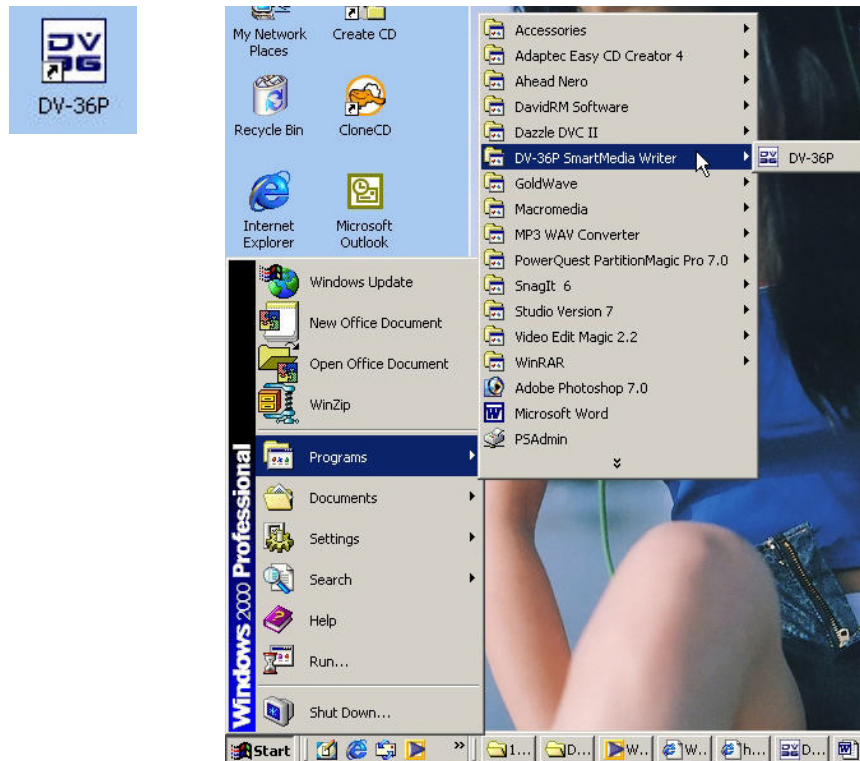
DV 36
DV-36P

My Network Places
Create CD
Recycle Bin
CloneCD
Internet Explorer
Microsoft Outlook

Windows 2000 Professional

Windows Update
New Office Document
Open Office Document
WinZip
Programs
Documents
Settings
Search
Help
Run...
Shut Down...

Accessories
Adaptec Easy CD Creator 4
Ahead Nero
DavidRM Software
Dazzle DVC II
DV-36P SmartMedia Writer
GoldWave
Macromedia
MP3 WAV Converter
PowerQuest PartitionMagic Pro 7.0
SnagIt 6
Studio Version 7
Video Edit Magic 2.2
WinRAR
Adobe Photoshop 7.0
Microsoft Word
PSAdmin

DV-36P

Start
1...
D...
W...
W...
h...
D...